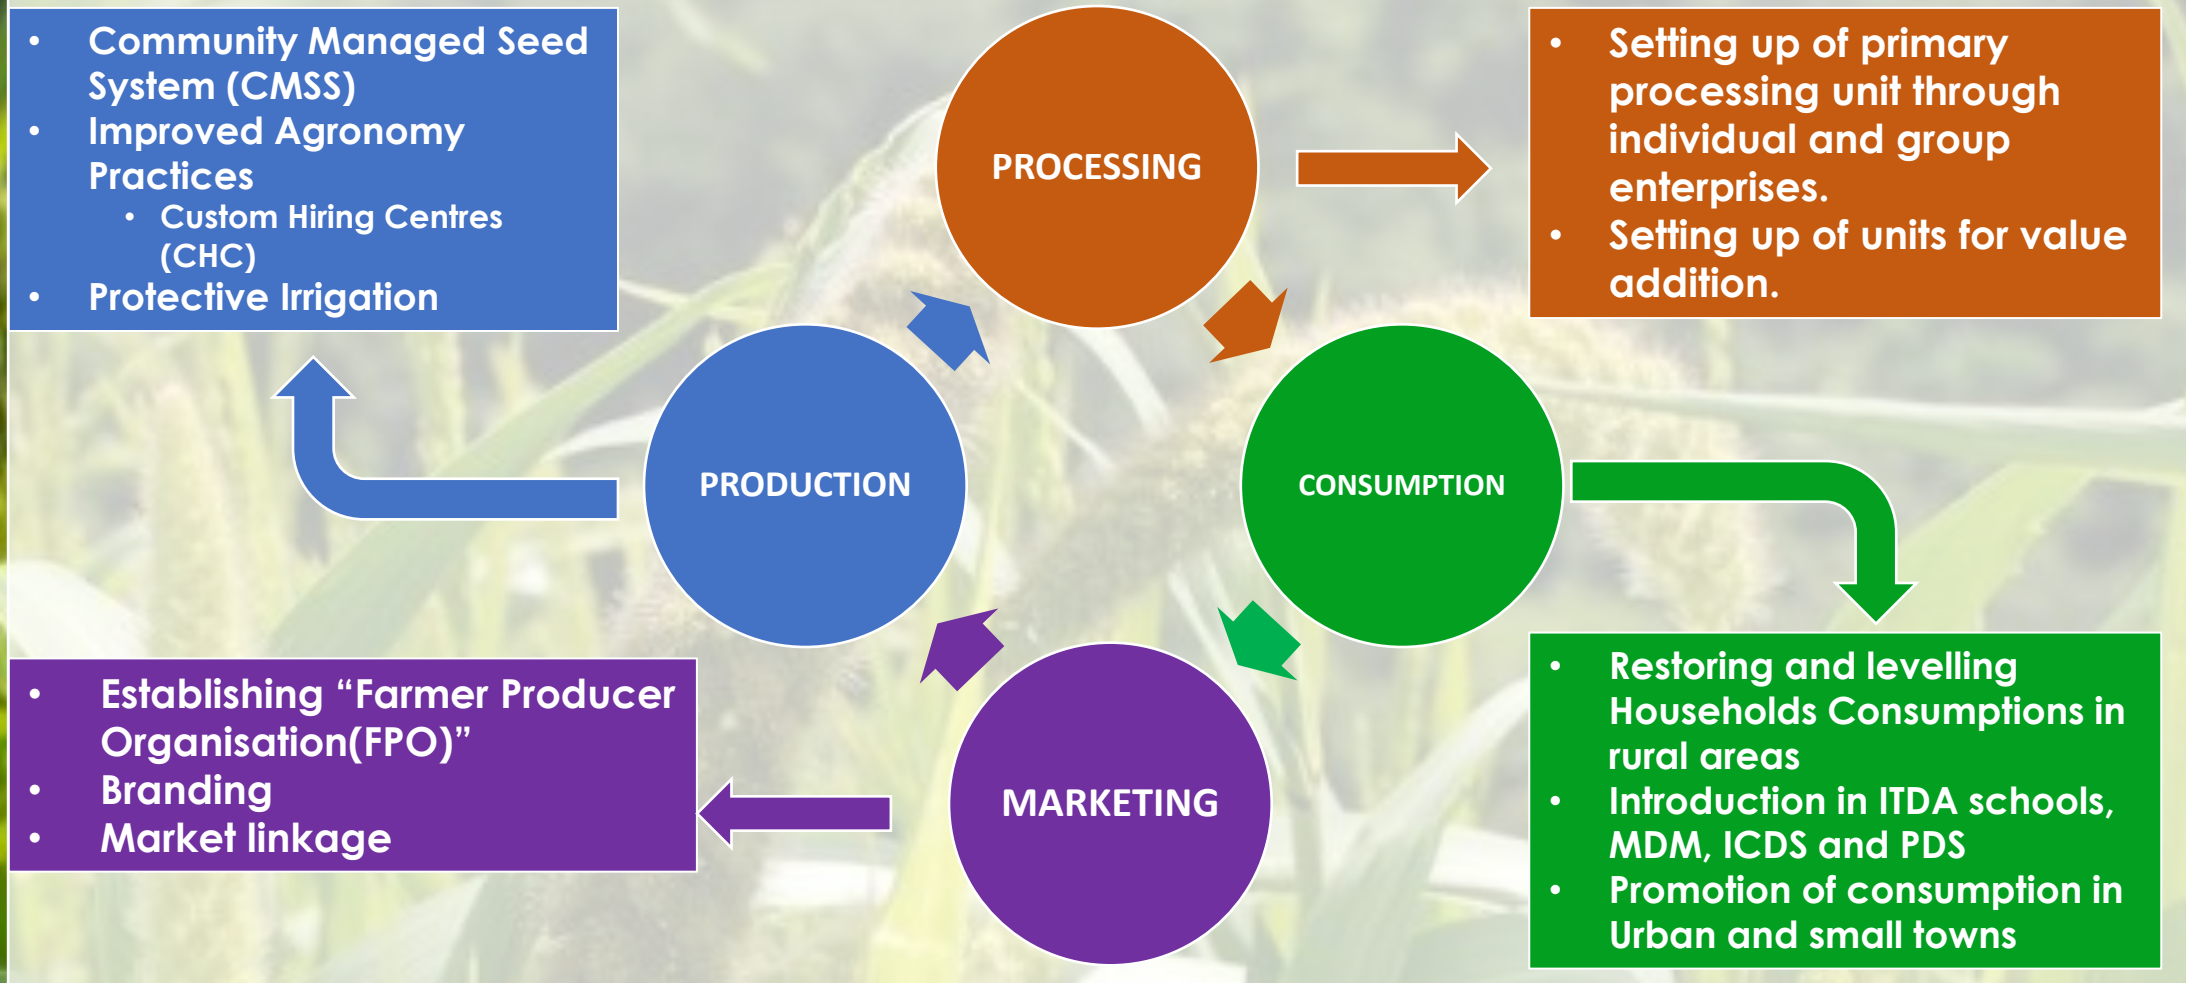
- Community Managed Seed System (CMSS)
- Improved Agronomy Practices
  - Custom Hiring Centres (CHC)
- Protective Irrigation

PROCESSING

- Setting up of primary processing unit through individual and group enterprises.
- Setting up of units for value addition.

PRODUCTION

CONSUMPTION

- Establishing “Farmer Producer Organisation(FPO)”
- Branding
- Market linkage

MARKETING

- Restoring and levelling Households Consumptions in rural areas
- Introduction in ITDA schools, MDM, ICDS and PDS
- Promotion of consumption in Urban and small towns